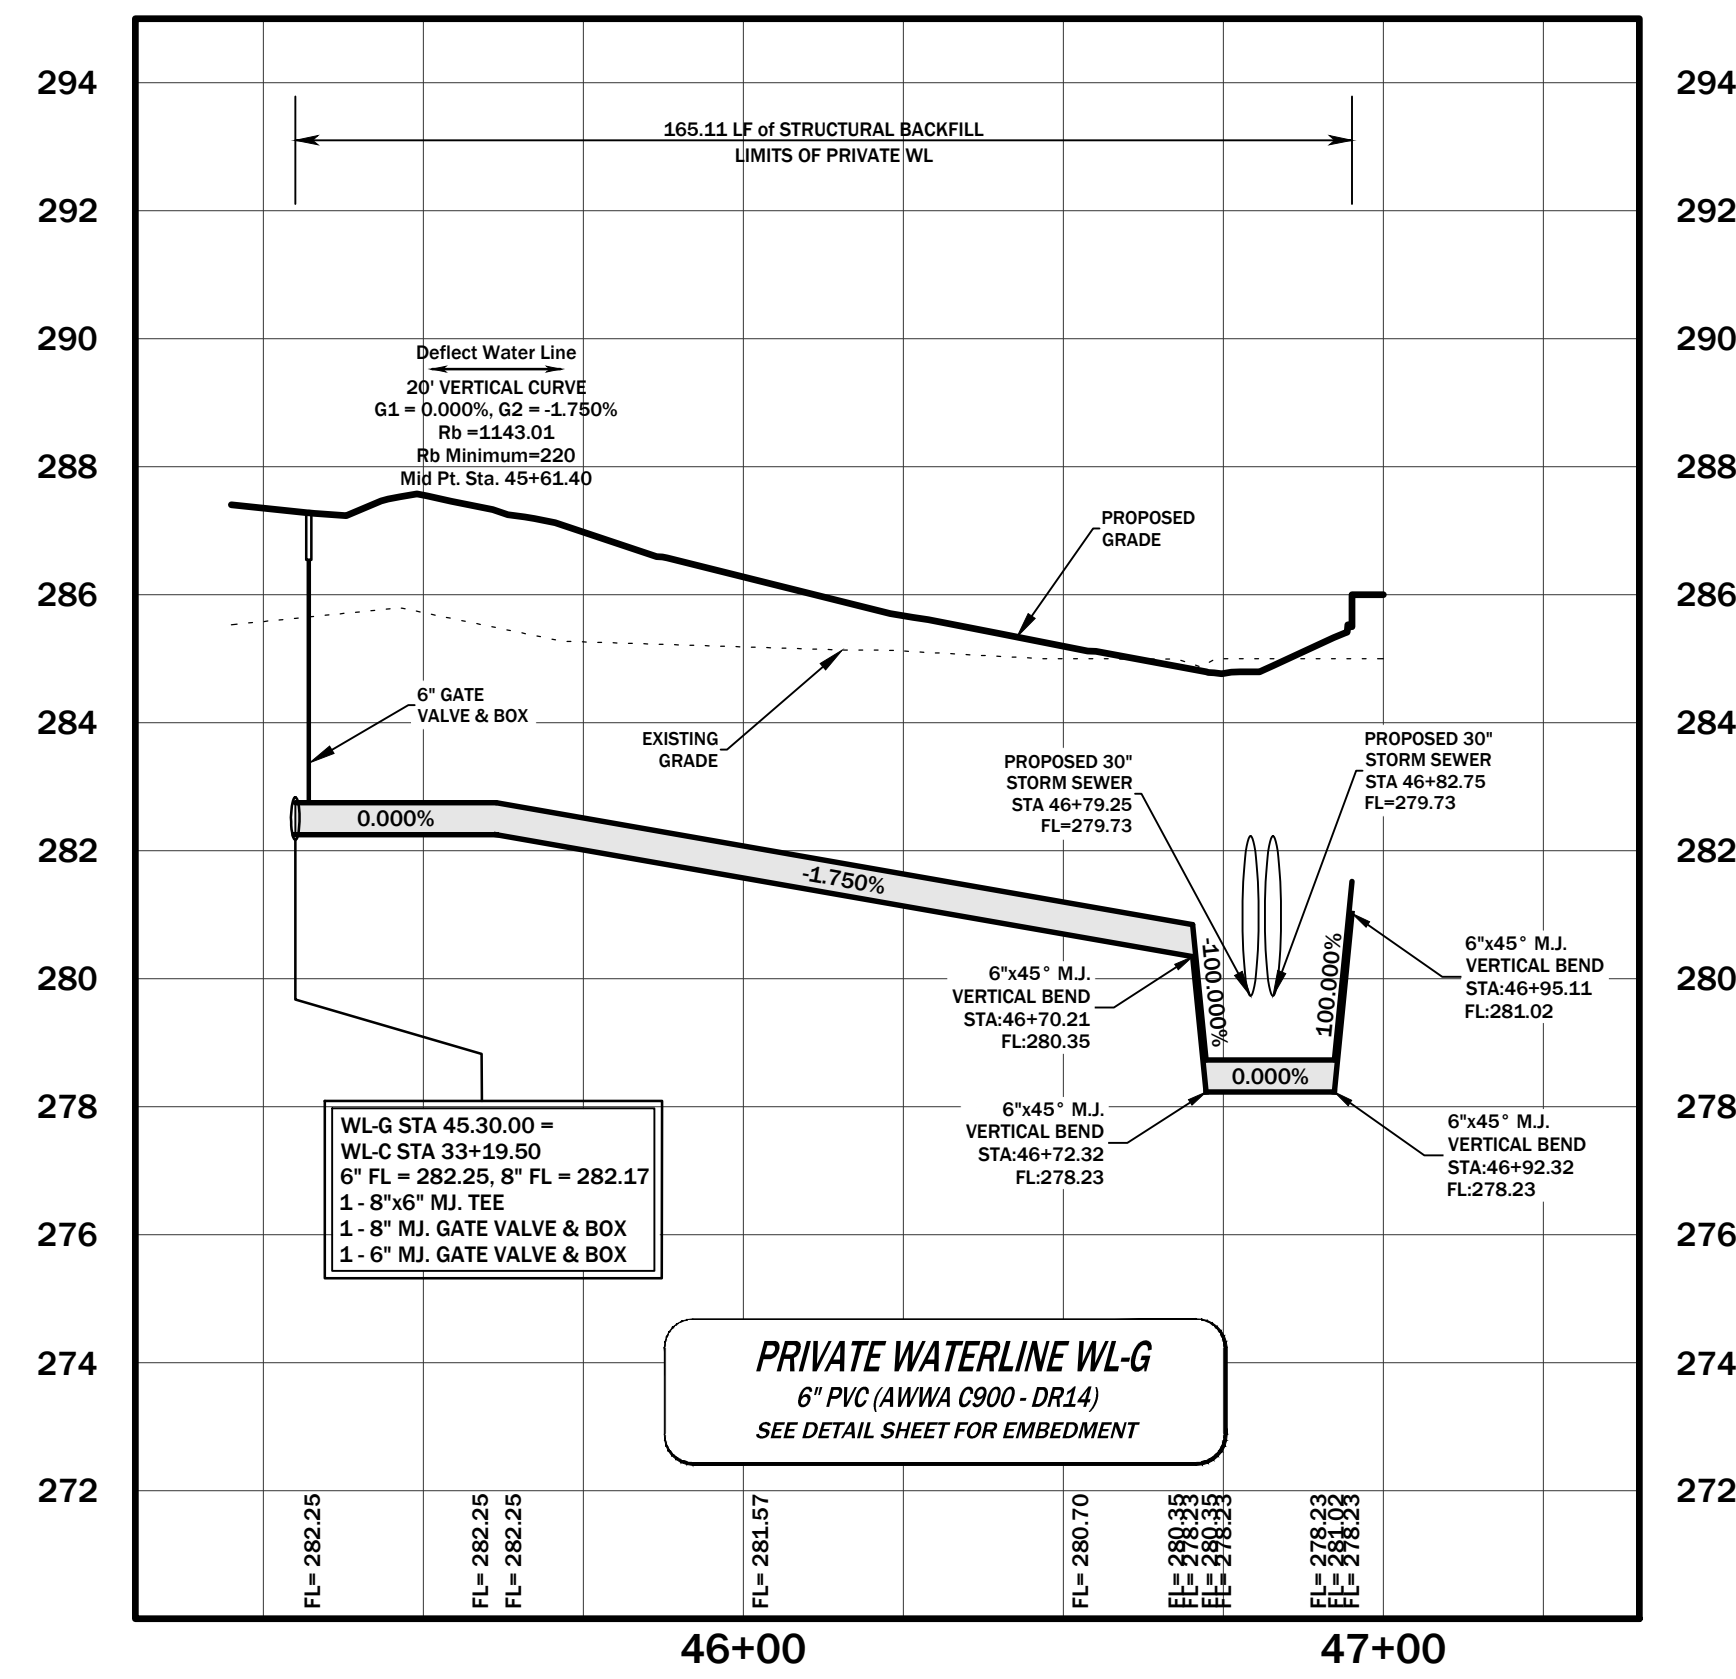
294
292
290
288
286
284
282
280
278
276
274
272

294
292
290
288
286
284
282
280
278
276
274
272

165.11 LF of STRUCTURAL BACKFILL
LIMITS OF PRIVATE WL

Deflect Water Line
20' VERTICAL CURVE
G1 = 0.000%, G2 = -1.750%
Rb =1143.01
Rb Minimum=220
Mid Pt. Sta. 45+61.40

PROPOSED GRADE

6" GATE VALVE & BOX

EXISTING GRADE

PROPOSED 30" STORM SEWER STA 46+79.25 FL=279.73

PROPOSED 30" STORM SEWER STA 46+82.75 FL=279.73

0.000%

-1.750%

-100.000%

100.000%

6"x45° M.J. VERTICAL BEND STA:46+70.21 FL:280.35

6"x45° M.J. VERTICAL BEND STA:46+95.11 FL:281.02

0.000%

6"x45° M.J. VERTICAL BEND STA:46+72.32 FL:278.23

6"x45° M.J. VERTICAL BEND STA:46+92.32 FL:278.23

WL-G STA 45.30.00 =
WL-C STA 33+19.50
6" FL = 282.25, 8" FL = 282.17
1 - 8"x6" MJ. TEE
1 - 8" MJ. GATE VALVE & BOX
1 - 6" MJ. GATE VALVE & BOX

PRIVATE WATERLINE WL-G
6" PVC (AWWA C900 - DR14)
SEE DETAIL SHEET FOR EMBEDMENT

FL= 282.25
FL= 282.25
FL= 282.25
FL= 281.57
FL= 280.70
FL= 280.35
FL= 278.23
FL= 280.35
FL= 278.23
FL= 278.23
FL= 281.02
FL= 278.23

46+00
47+00